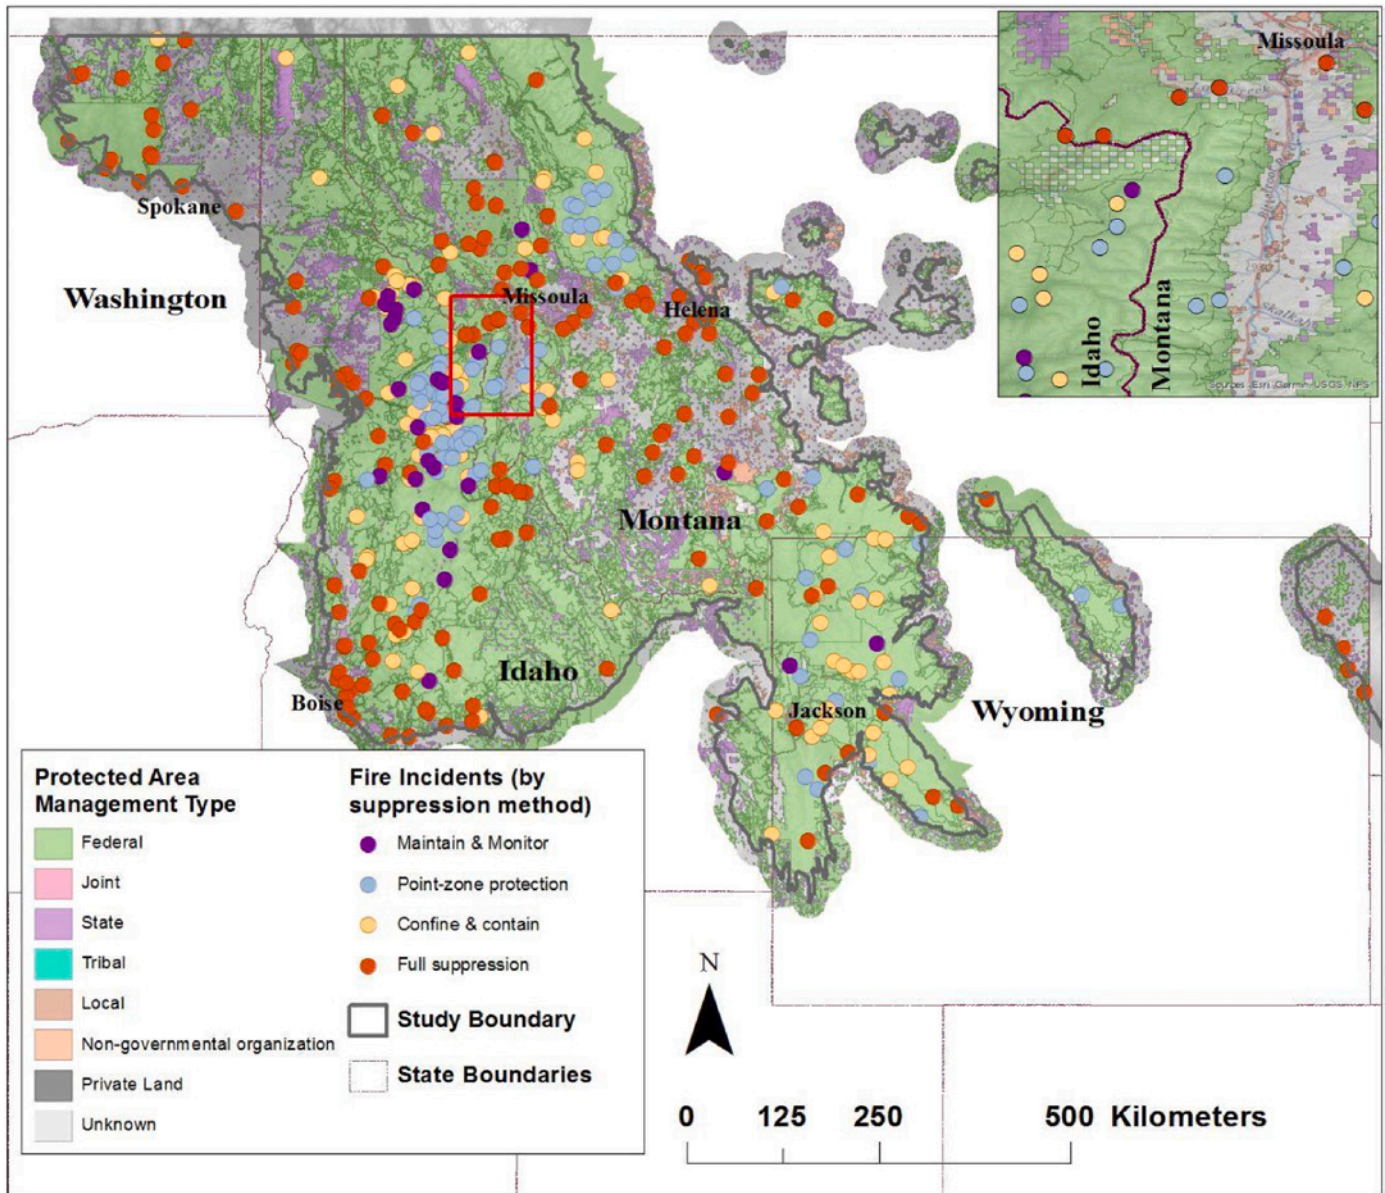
Missoula

Idaho

Montana

Sources: Esri, Garmin, USGS, NPS

Spokane

Washington

Missoula

Helena

Montana

Idaho

Boise

Jackson

Wyoming

Protected Area Management Type

Federal

Joint

State

Tribal

Local

Non-governmental organization

Private Land

Unknown

Fire Incidents (by suppression method)

Maintain & Monitor

Point-zone protection

Confine & contain

Full suppression

Study Boundary

State Boundaries

N

0 125 250 500 Kilometers